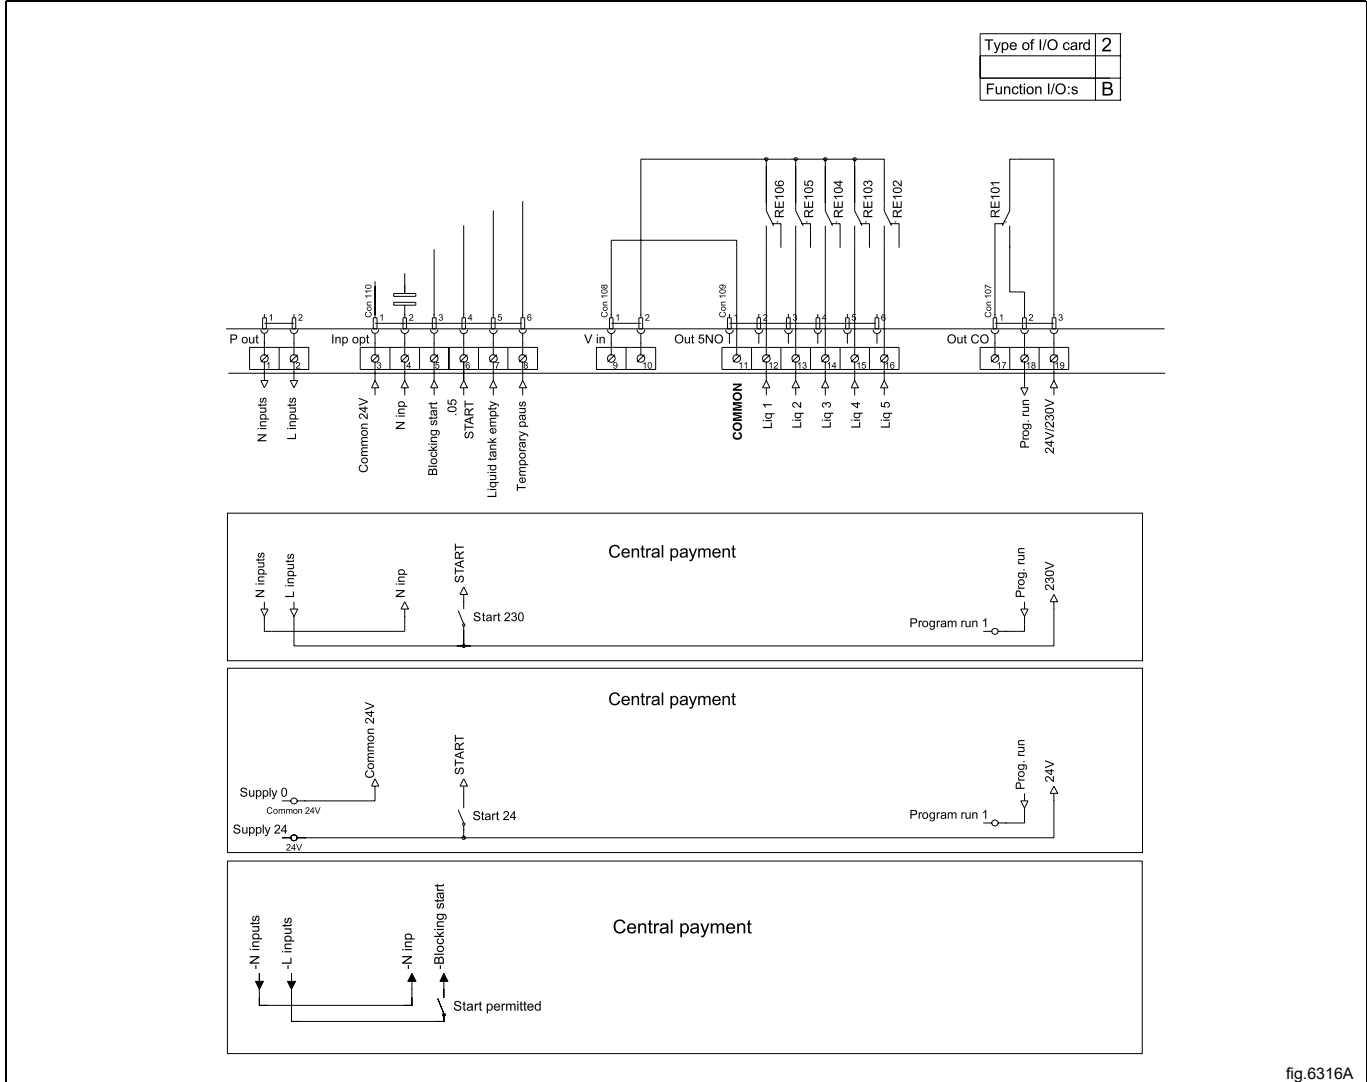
| Type of I/O card | 2 |
|---|---|
| | |
| Function I/O:s | B |

RE106 RE105 RE104 RE103 RE102 RE101

Con 110 Con 108 Con 109 Con 107

1 2 1 2 3 4 5 6 1 2 1 2 3 4 5 6 1 2 3

P out Inp opt V in Out 5NO Out CO

1 2 3 4 5 6 7 8 9 10 11 12 13 14 15 16 17 18 19

N inputs
L inputs
Common 24V
N inp
Blocking start
.05
START
Liquid tank empty
Temporary paus
COMMON
Liq 1
Liq 2
Liq 3
Liq 4
Liq 5
Prog. run
24V/230V

Central payment

N inputs
L inputs
N inp
START
Start 230
Prog. run
230V
Program run 1

Central payment

Common 24V
Supply 0
Common 24V
START
Start 24
Supply 24
24V
Prog. run
24V
Program run 1

Central payment

-N inputs
-L inputs
-N inp
-Blocking start
Start permitted

fig.6316A